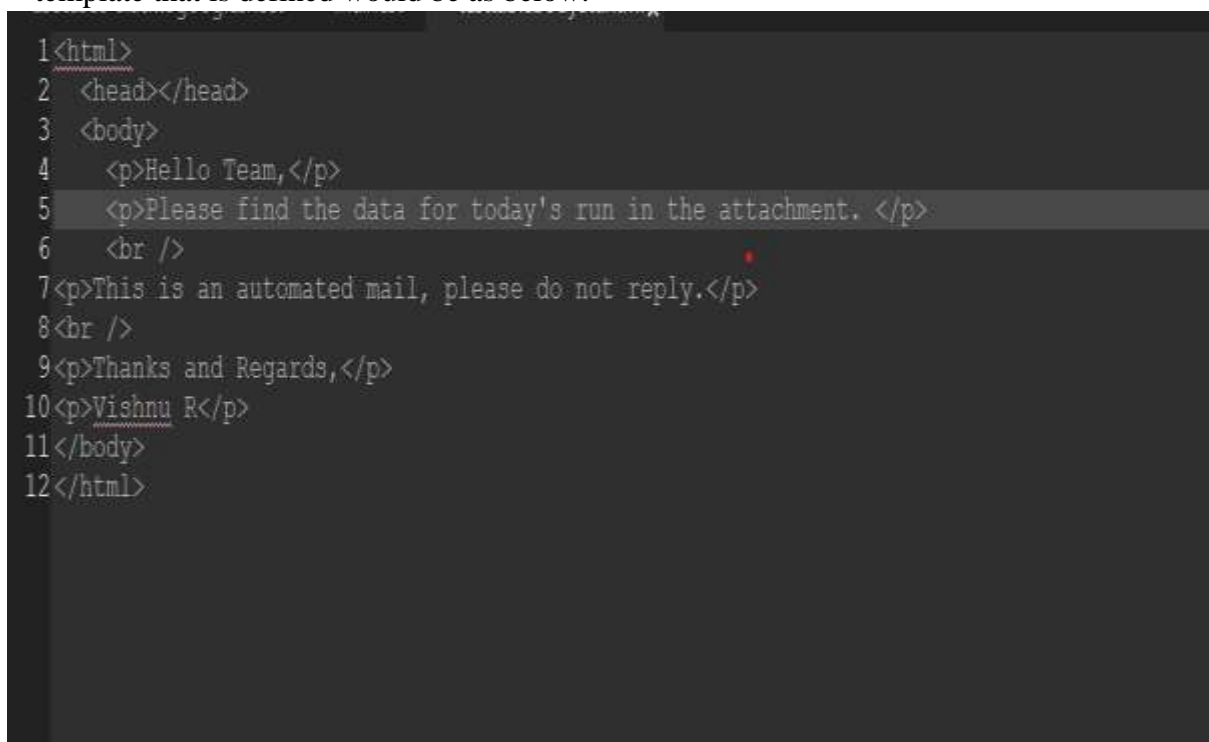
template that is defined would be as below:

1 <html>
2 <head></head>
3 <body>
4 <p>Hello Team,</p>
5 <p>Please find the data for today's run in the attachment. </p>
6 <br />
7 <p>This is an automated mail, please do not reply.</p>
8 <br />
9 <p>Thanks and Regards,</p>
10 <p>Vishnu R</p>
11 </body>
12 </html>